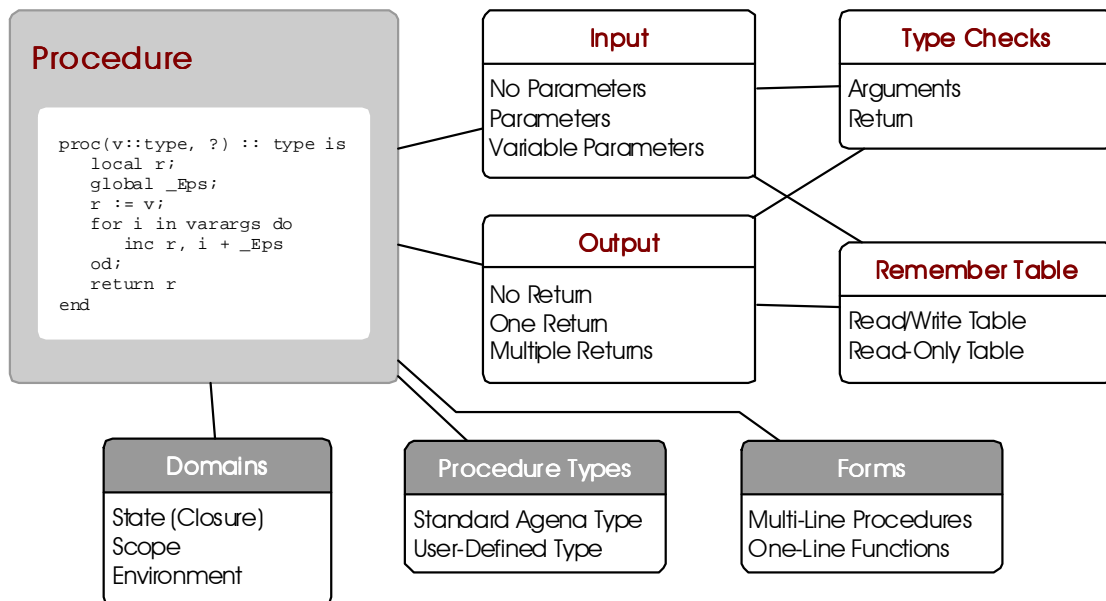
Procedure

proc(v::type, ?) :: type is
   local r;
   global _Eps;
   r := v;
   for i in varargs do
      inc r, i + _Eps
   od;
   return r
end

Input
No Parameters
Parameters
Variable Parameters

Type Checks
Arguments
Return

Output
No Return
One Return
Multiple Returns

Remember Table
Read/Write Table
Read-Only Table

Domains
State (Closure)
Scope
Environment

Procedure Types
Standard Agena Type
User-Defined Type

Forms
Multi-Line Procedures
One-Line Functions